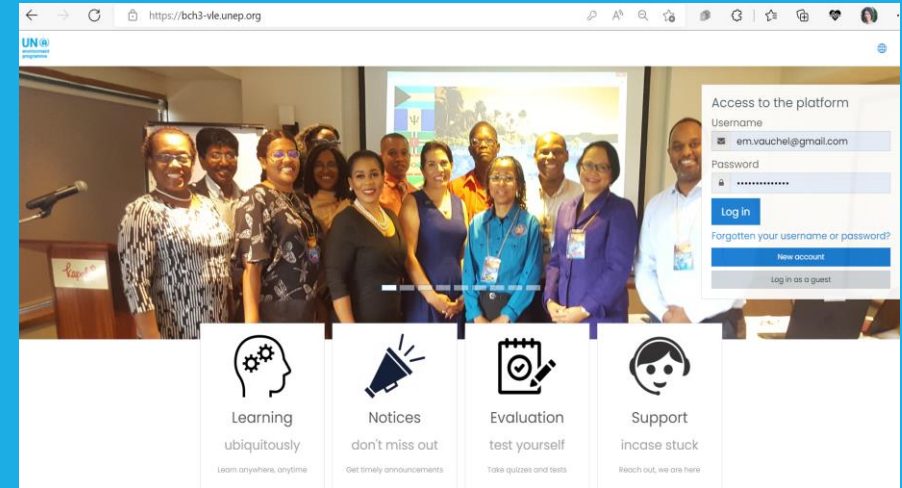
https://bch3-vle.unep.org

UN environment programme

Access to the platform

Username

em.vauchel@gmail.com

Password

••••••••••••••

Log in

Forgotten your username or password?

New account

Log in as a guest

Learning

ubiquitously

Learn anywhere, anytime

Notices

don't miss out

Get timely announcements

Evaluation

test yourself

Take quizzes and tests

Support

incase stuck

Reach out, we are here